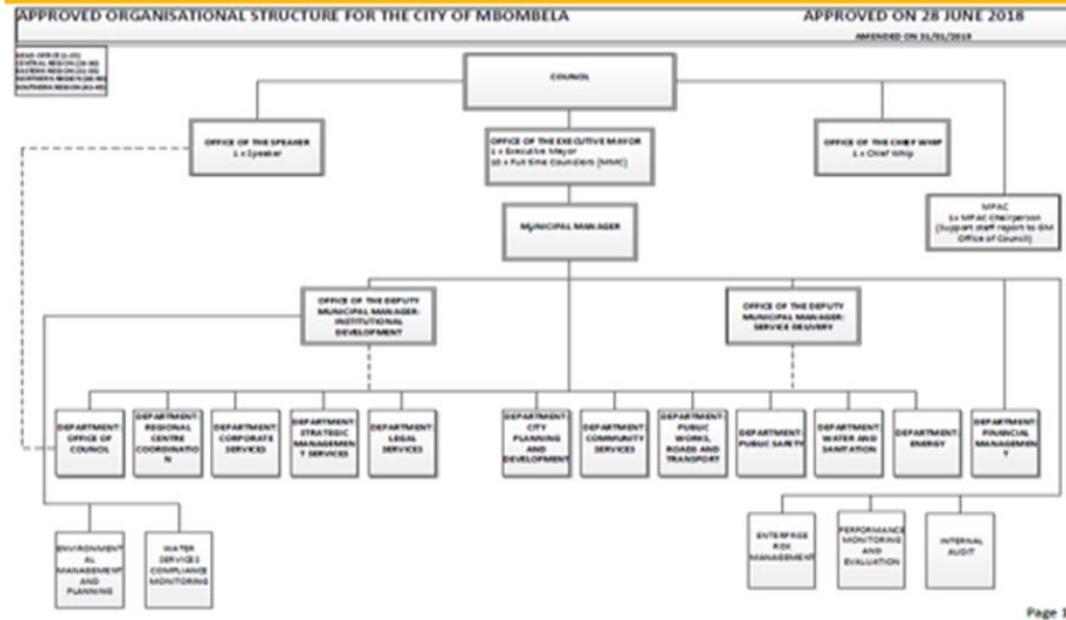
APPROVED ORGANISATIONAL STRUCTURE FOR THE CITY OF MBOMBELA

APPROVED ON 28 JUNE 2018

AMENDED ON 31/01/2019

HEAD OFFICE (1-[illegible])
CENTRAL REGION ([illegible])
EASTERN REGION ([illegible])
NORTHERN REGION ([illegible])
SOUTHERN REGION ([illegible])

COUNCIL

OFFICE OF THE SPEAKER
1 x Speaker

OFFICE OF THE EXECUTIVE MAYOR
1 x Executive Mayor
10 x Full time Councilors (MMC)

OFFICE OF THE CHIEF WHIP
1 x Chief Whip

MUNICIPAL MANAGER

MPAC
1x MPAC Chairperson
(Support staff report to GM Office of Council)

OFFICE OF THE DEPUTY MUNICIPAL MANAGER: INSTITUTIONAL DEVELOPMENT

OFFICE OF THE DEPUTY MUNICIPAL MANAGER: SERVICE DELIVERY

DEPARTMENT: OFFICE OF COUNCIL

DEPARTMENT: REGIONAL CENTRE COORDINATION

DEPARTMENT: CORPORATE SERVICES

DEPARTMENT: STRATEGIC MANAGEMENT SERVICES

DEPARTMENT: LEGAL SERVICES

DEPARTMENT: CITY PLANNING AND DEVELOPMENT

DEPARTMENT: COMMUNITY SERVICES

DEPARTMENT: PUBLIC WORKS, ROADS AND TRANSPORT

DEPARTMENT: PUBLIC SAFETY

DEPARTMENT: WATER AND SANITATION

DEPARTMENT: ENERGY

DEPARTMENT: FINANCIAL MANAGEMENT

ENVIRONMENTAL MANAGEMENT AND PLANNING

WATER SERVICES COMPLIANCE MONITORING

ENTERPRISE RISK MANAGEMENT

PERFORMANCE MONITORING AND EVALUATION

INTERNAL AUDIT

Page 1